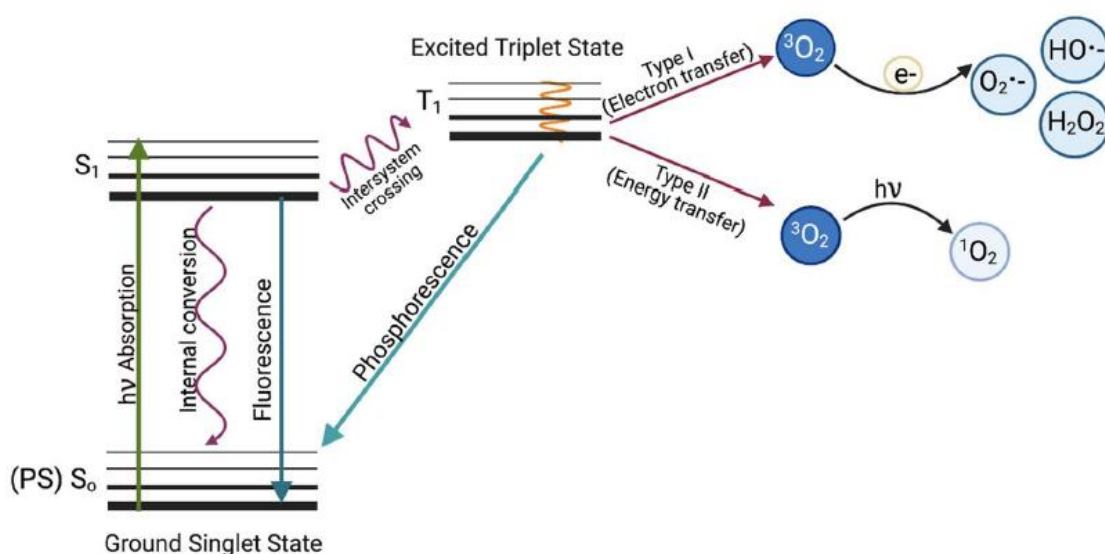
Excited Triplet State

$T_1$

Type I (Electron transfer)

$^3O_2$

e-

$O_2^{\cdot-}$

$HO^{\cdot-}$

$H_2O_2$

$S_1$

Intersystem crossing

Type II (Energy transfer)

$^3O_2$

hν

$^1O_2$

hν Absorption

Internal conversion

Fluorescence

Phosphorescence

(PS) $S_o$

Ground Singlet State